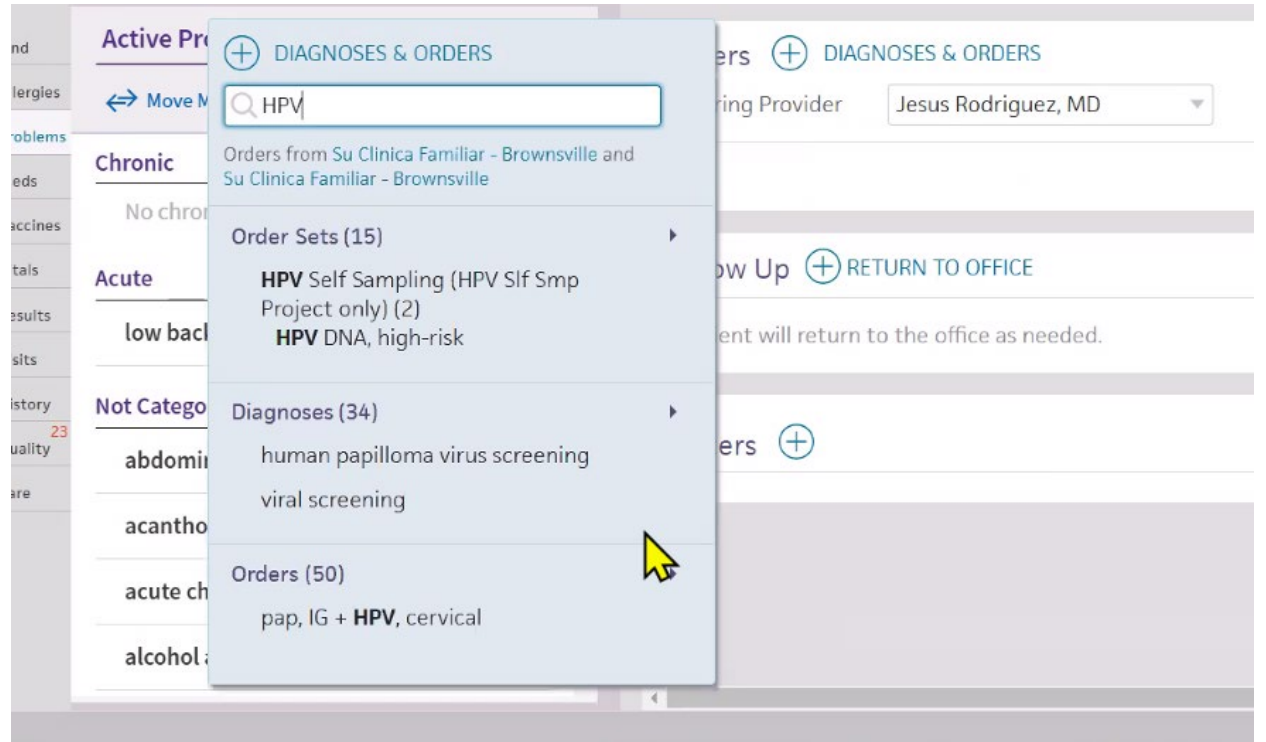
nd
llergies
roblems
eds
accines
tals
esults
sits
istory
23
uality
are

Active Pr
Move M
Chronic
No chro
Acute
low bac
Not Catego
abdomi
acantho
acute ch
alcohol

DIAGNOSES & ORDERS
HPV
Orders from Su Clinica Familiar - Brownsville and Su Clinica Familiar - Brownsville
Order Sets (15)
HPV Self Sampling (HPV Slf Smp Project only) (2)
HPV DNA, high-risk
Diagnoses (34)
human papilloma virus screening
viral screening
Orders (50)
pap, IG + HPV, cervical

ers DIAGNOSES & ORDERS
ring Provider Jesus Rodriguez, MD
ow Up RETURN TO OFFICE
ent will return to the office as needed.
ers